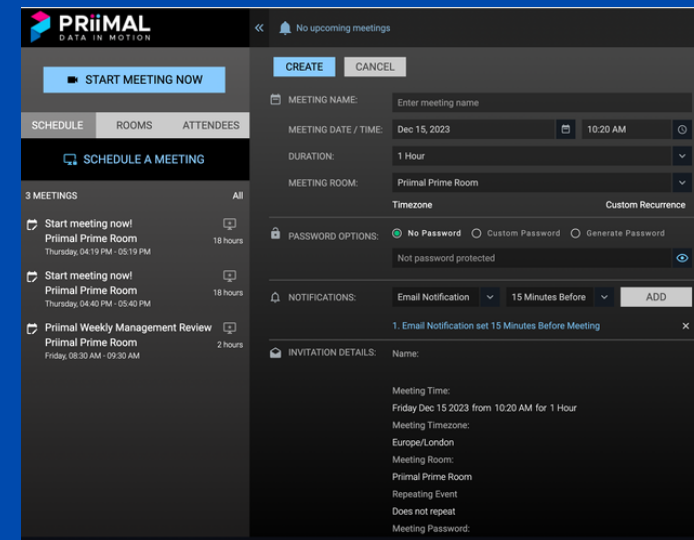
PRiiMAL
DATA IN MOTION

START MEETING NOW

SCHEDULE ROOMS ATTENDEES

SCHEDULE A MEETING

3 MEETINGS All

Start meeting now!
Priimal Prime Room
Thursday, 04:19 PM - 05:19 PM
18 hours

Start meeting now!
Priimal Prime Room
Thursday, 04:40 PM - 05:40 PM
18 hours

Priimal Weekly Management Review
Priimal Prime Room
Friday, 08:30 AM - 09:30 AM
2 hours

«

No upcoming meetings

CREATE CANCEL

MEETING NAME: Enter meeting name

MEETING DATE / TIME: Dec 15, 2023 10:20 AM

DURATION: 1 Hour

MEETING ROOM: Priimal Prime Room

Timezone Custom Recurrence

PASSWORD OPTIONS: No Password Custom Password Generate Password

Not password protected

NOTIFICATIONS: Email Notification 15 Minutes Before ADD

1. Email Notification set 15 Minutes Before Meeting ×

INVITATION DETAILS: Name:

Meeting Time:
Friday Dec 15 2023 from 10:20 AM for 1 Hour
Meeting Timezone:
Europe/London
Meeting Room:
Priimal Prime Room
Repeating Event
Does not repeat
Meeting Password: